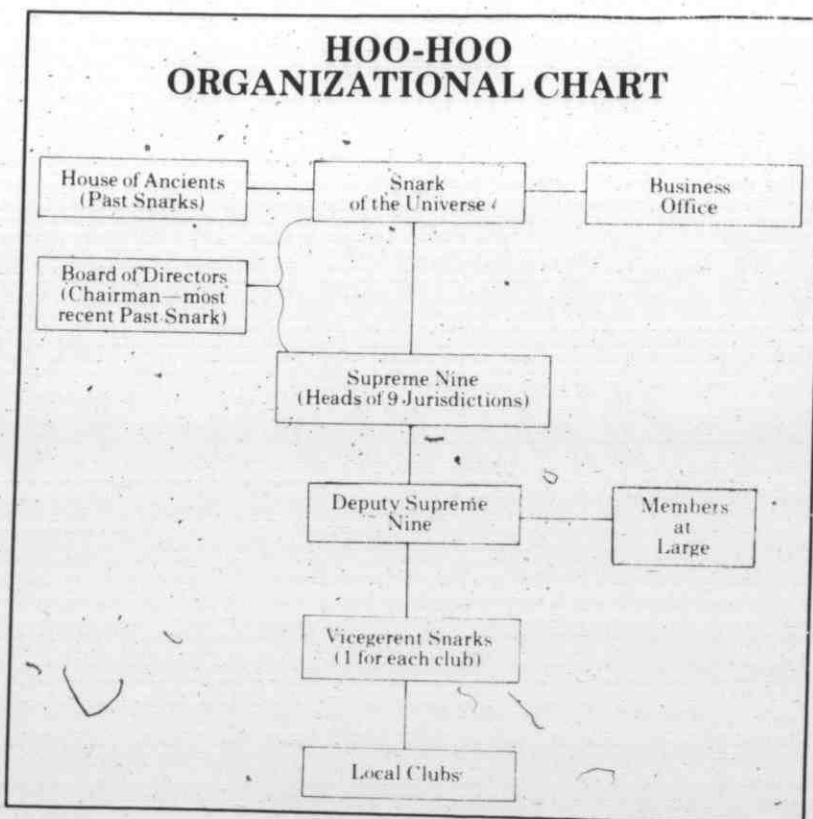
HOO-HOO
ORGANIZATIONAL CHART

House of Ancients (Past Snarks)

Snark of the Universe

Business Office

Board of Directors (Chairman—most recent Past Snark)

Supreme Nine (Heads of 9 Jurisdictions)

Deputy Supreme Nine

Members at Large

Vicegerent Snarks (1 for each club)

Local Clubs